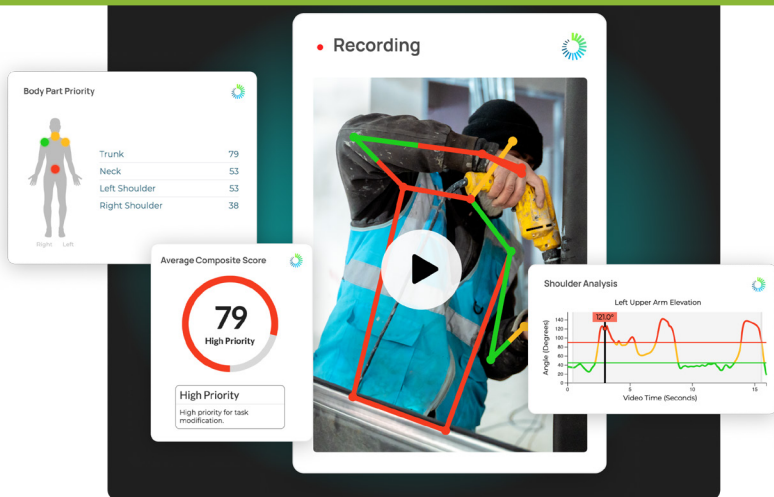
Body Part Priority

Right Left

| | |
|---|---|
| Trunk | 79 |
| Neck | 53 |
| Left Shoulder | 53 |
| Right Shoulder | 38 |

Recording

Average Composite Score

79
High Priority

High Priority
High priority for task modification.

Shoulder Analysis

Left Upper Arm Elevation

121.0°

Angle (Degrees)

140
120
100
80
60
40
20
0

0 5 10 15

Video Time (Seconds)